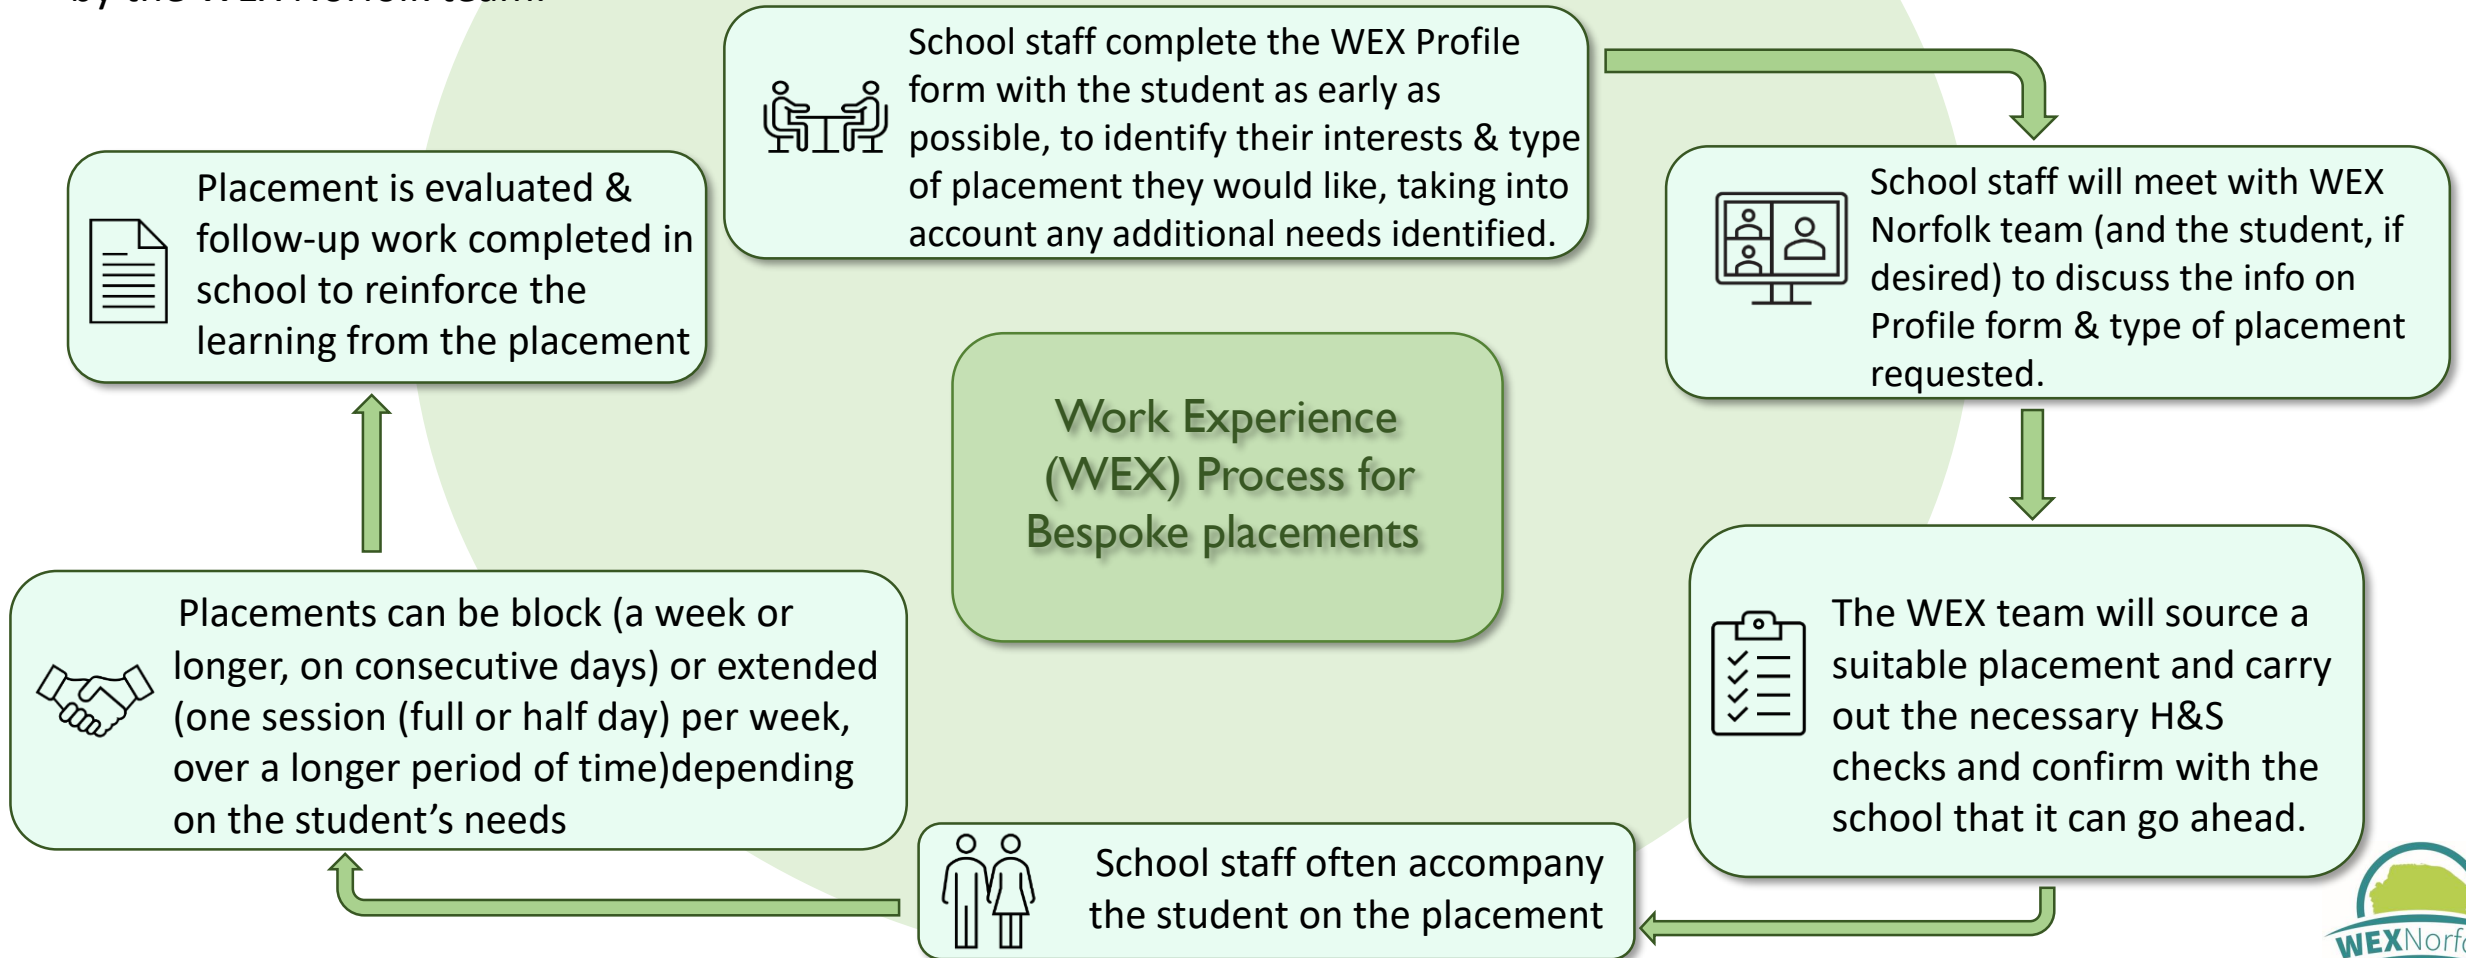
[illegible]

School staff complete the WEX Profile form with the student as early as possible, to identify their interests & type of placement they would like, taking into account any additional needs identified.

School staff will meet with WEX Norfolk team (and the student, if desired) to discuss the info on Profile form & type of placement requested.

The WEX team will source a suitable placement and carry out the necessary H&S checks and confirm with the school that it can go ahead.

School staff often accompany the student on the placement

Placements can be block (a week or longer, on consecutive days) or extended (one session (full or half day) per week, over a longer period of time)depending on the student's needs

Placement is evaluated & follow-up work completed in school to reinforce the learning from the placement

Work Experience (WEX) Process for Bespoke placements

WEXNorf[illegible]